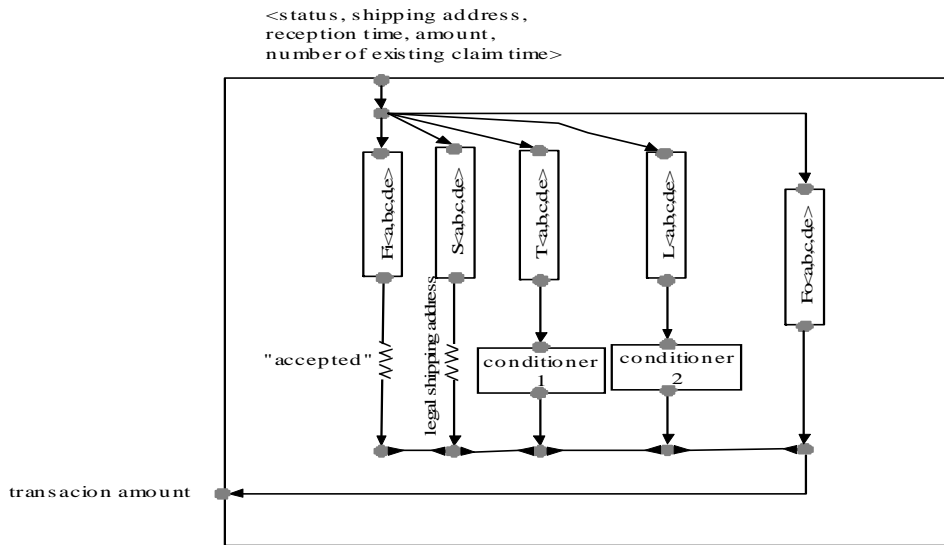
<status, shipping address, reception time, amount, number of existing claim time>

Fi<a,b,c,d,e>

S<a,b,c,d,e>

T<a,b,c,d,e>

L<a,b,c,d,e>

Fo<a,b,c,d,e>

"accepted"

legal shipping address

conditioner 1

conditioner 2

transacion amount